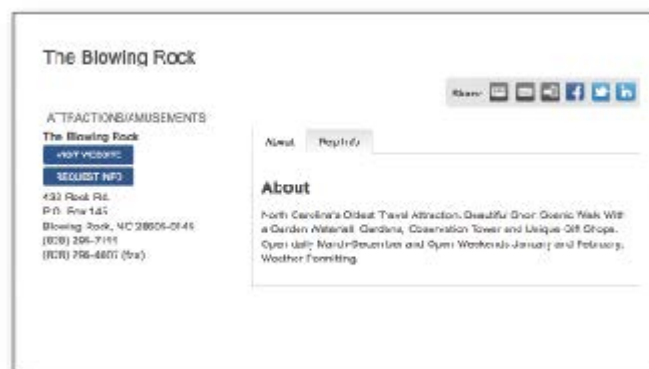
The Blowing Rock

Share

ATTRACTIONS/AMUSEMENTS

The Blowing Rock

VISIT WEBSITE

REQUEST INFO

432 Rock Rd.
P.O. Box 145
Blowing Rock, NC 28605-0145
(828) 295-7111
(828) 295-4607 (fax)

About

Map/Info

About

North Carolina's Oldest Travel Attraction. Beautiful Gner Scenic Walk With a Garden Waterfall, Gardens, Observation Tower and Unique Gift Shops. Open daily March-December and Open Weekends January and February, Weather Permitting.